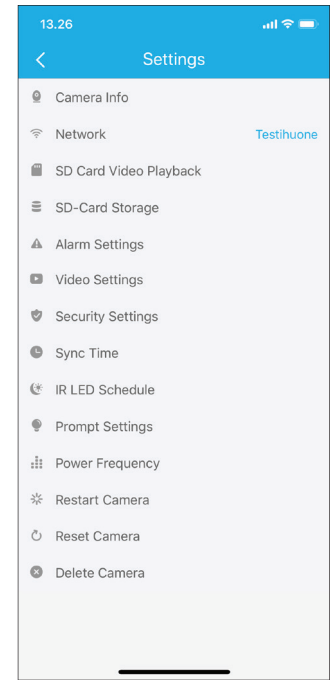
13.26

<

Settings

Camera Info

Network Testihuone

SD Card Video Playback

SD-Card Storage

Alarm Settings

Video Settings

Security Settings

Sync Time

IR LED Schedule

Prompt Settings

Power Frequency

Restart Camera

Reset Camera

Delete Camera